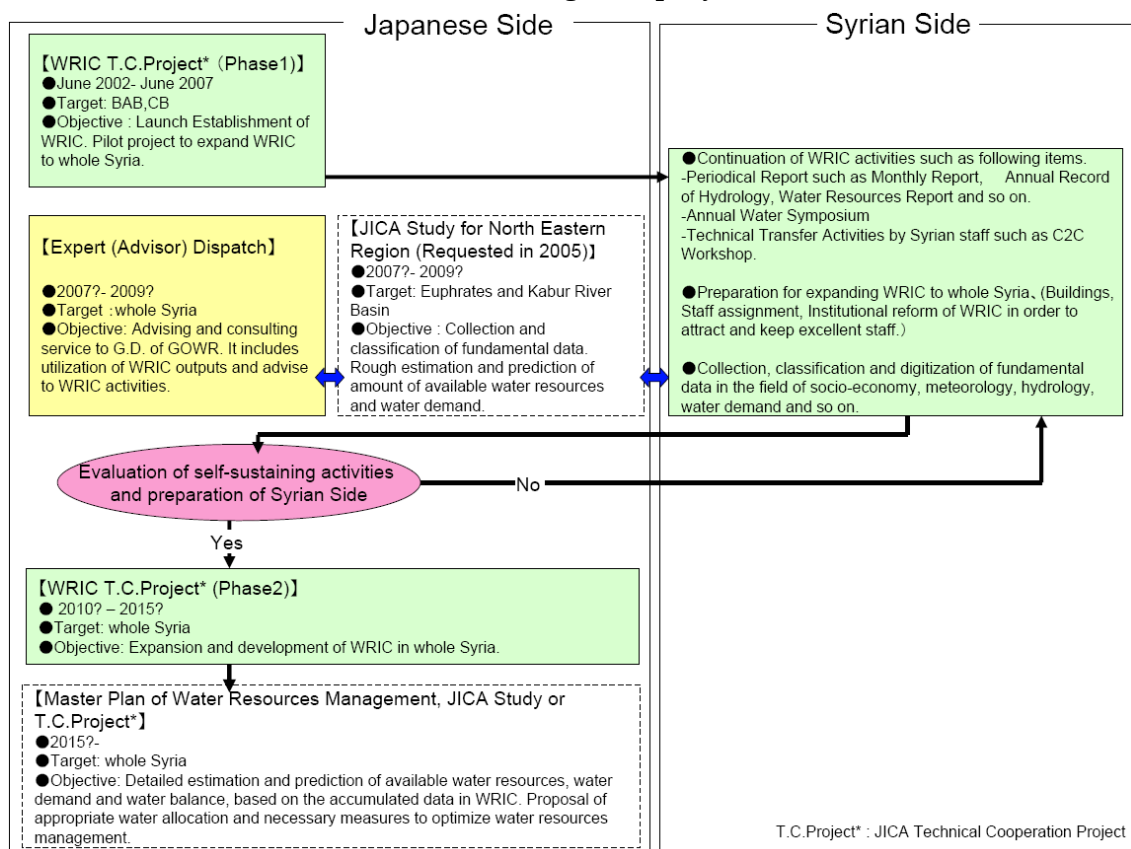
Japanese Side

Syrian Side

【WRIC T.C.Project* (Phase1)】
●June 2002- June 2007
●Target: BAB,CB
●Objective : Launch Establishment of WRIC. Pilot project to expand WRIC to whole Syria.

●Continuation of WRIC activities such as following items.
-Periodical Report such as Monthly Report, Annual Record of Hydrology, Water Resources Report and so on.
-Annual Water Symposium
-Technical Transfer Activities by Syrian staff such as C2C Workshop.

●Preparation for expanding WRIC to whole Syria、(Buildings, Staff assignment, Institutional reform of WRIC in order to attract and keep excellent staff.)

●Collection, classification and digitization of fundamental data in the field of socio-economy, meteorology, hydrology, water demand and so on.

【Expert (Advisor) Dispatch】
●2007?- 2009?
●Target :whole Syria
●Objective: Advising and consulting service to G.D. of GOWR. It includes utilization of WRIC outputs and advise to WRIC activities.

【JICA Study for North Eastern Region (Requested in 2005)】
●2007?- 2009?
●Target: Euphrates and Kabur River Basin
●Objective : Collection and classification of fundamental data. Rough estimation and prediction of amount of available water resources and water demand.

Evaluation of self-sustaining activities and preparation of Syrian Side

No

Yes

【WRIC T.C.Project* (Phase2)】
● 2010? – 2015?
●Target: whole Syria
●Objective: Expansion and development of WRIC in whole Syria.

【Master Plan of Water Resources Management, JICA Study or T.C.Project*】
●2015?-
●Target: whole Syria
●Objective: Detailed estimation and prediction of available water resources, water demand and water balance, based on the accumulated data in WRIC. Proposal of appropriate water allocation and necessary measures to optimize water resources management.

T.C.Project* : JICA Technical Cooperation Project